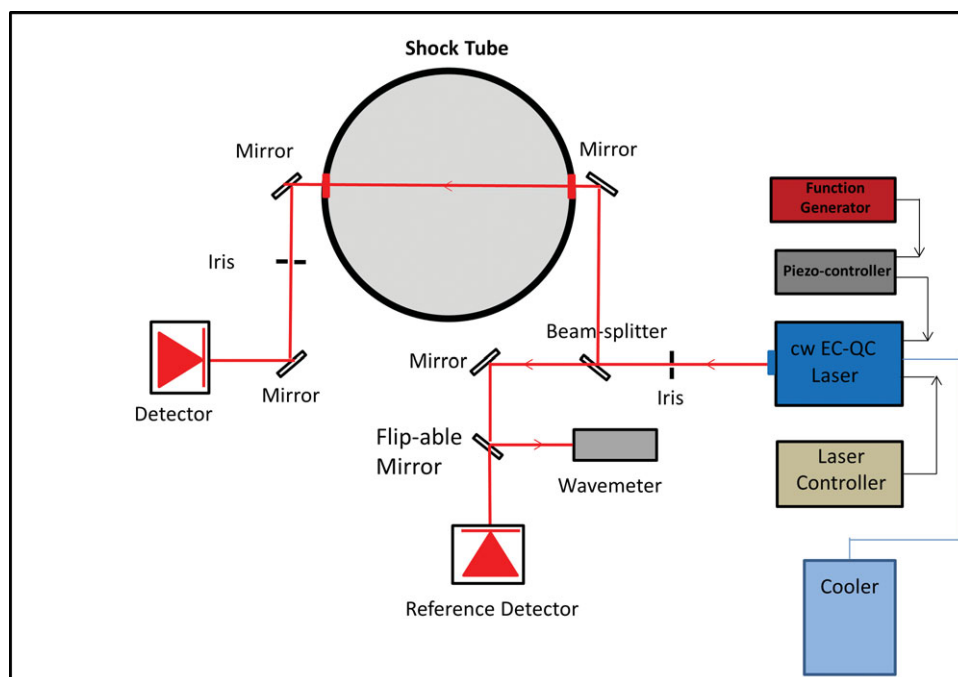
Shock Tube

Mirror

Mirror

Function Generator

Piezo-controller

Iris

Beam-splitter

Detector

Mirror

Mirror

cw EC-QC Laser

Iris

Flip-able Mirror

Wavemeter

Laser Controller

Reference Detector

Cooler